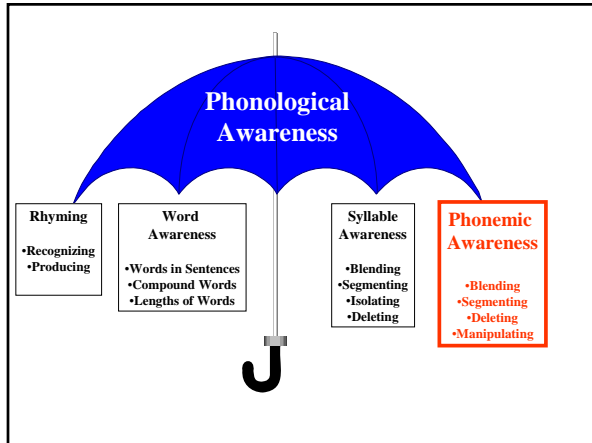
Phonological Awareness

Rhyming

•Recognizing
•Producing

Word Awareness

•Words in Sentences
•Compound Words
•Lengths of Words

Syllable Awareness

•Blending
•Segmenting
•Isolating
•Deleting

Phonemic Awareness

•Blending
•Segmenting
•Deleting
•Manipulating